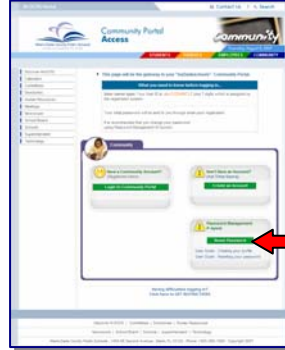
Community Portal
Access

Community

STUDENTS
PARENTS
EMPLOYEES
COMMUNITY

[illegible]

Community

Need a Community Account?

Login to Community Portal

Don't have an Account?

Create an Account

Password Management

Reset Password